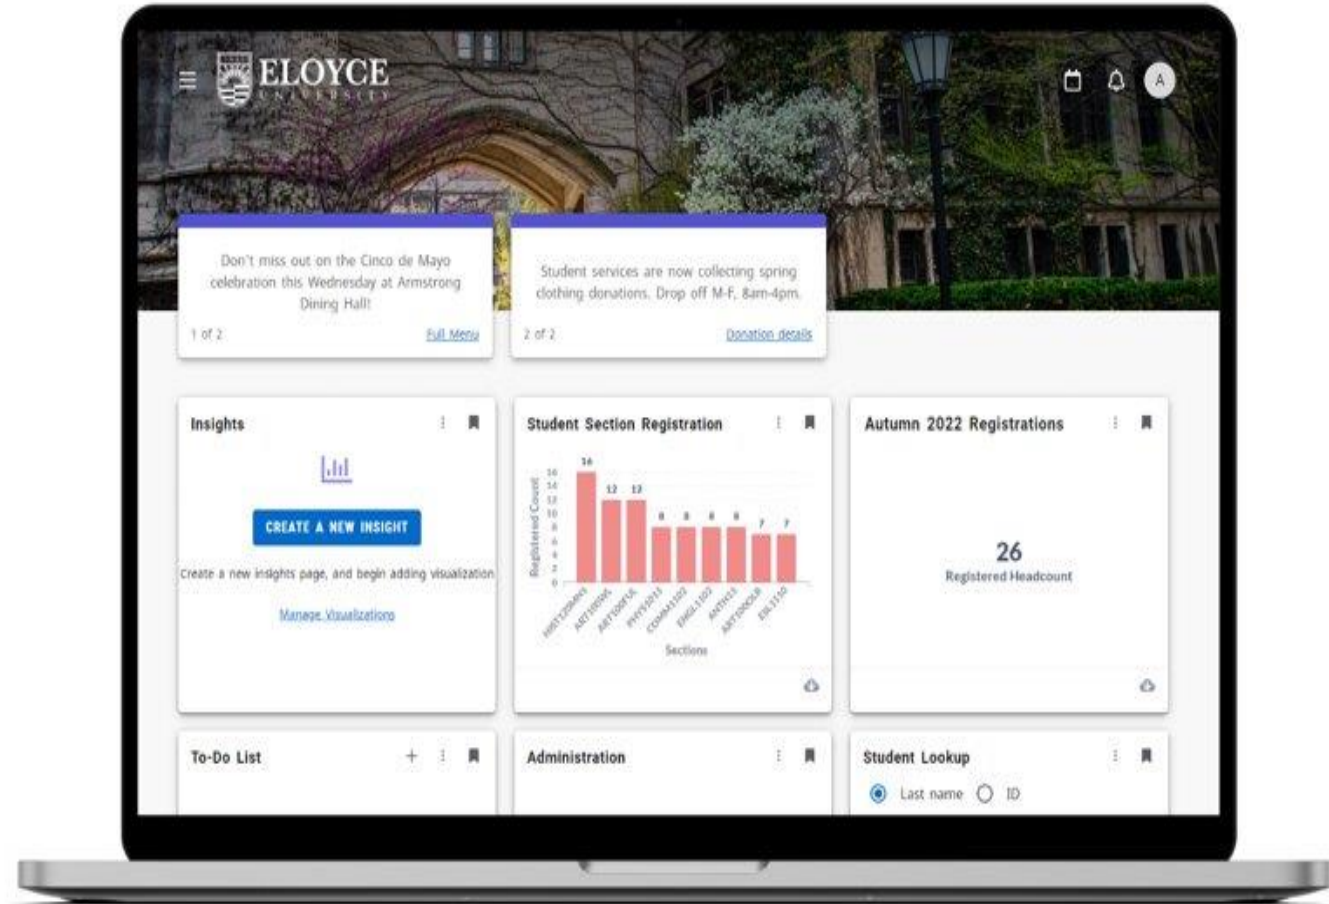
ELOYCE
UNIVERSITY

A

Don't miss out on the Cinco de Mayo celebration this Wednesday at Armstrong Dining Hall!

1 of 2

Full Menu

Student services are now collecting spring clothing donations. Drop off M-F, 8am-4pm.

2 of 2

Donation details

Insights

CREATE A NEW INSIGHT

Create a new insights page, and begin adding visualization

Manage Visualizations

Student Section Registration

Registered Count

16
14
12
10
8
6
4
2
0

16 12 12 8 8 8 8 7 7

HIST120MNS ART100WS ART100FUL PHYS2013 COMM1102 ENGL1102 ANTH10 ART100OLR ENL1150

Sections

Autumn 2022 Registrations

26
Registered Headcount

To-Do List

+

Administration

Student Lookup

Last name ID